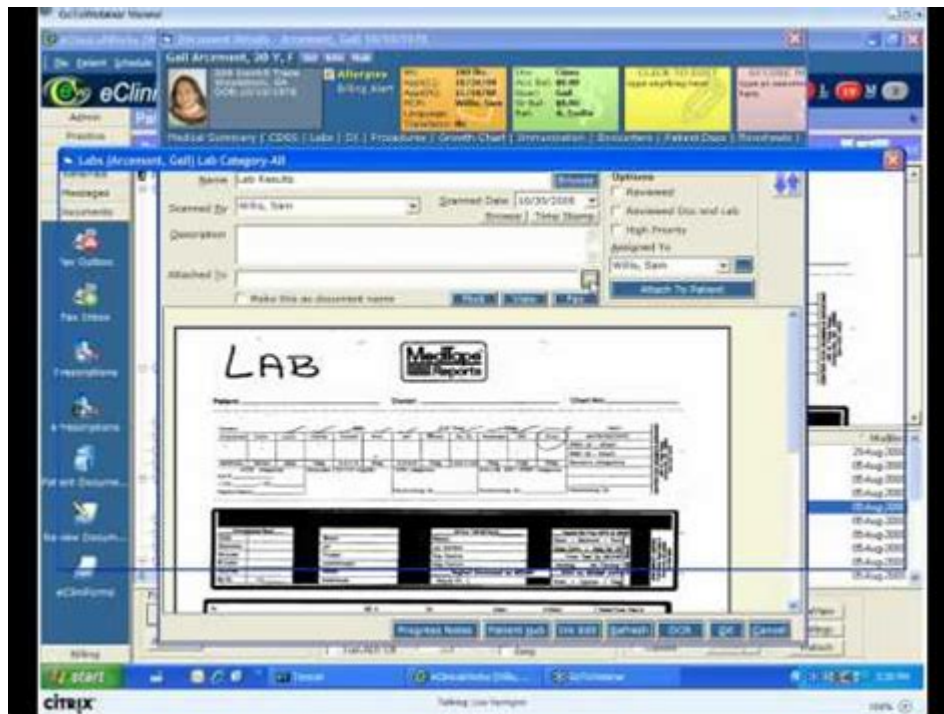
GoToWebinar Viewer

eClinicalWorks

Gail Arcement, 20 Y, F

Allergies

Billing Alert

eClini

Admin

Practice

Labs (Arcement, Gail) Lab Category-All

Messages

Documents

Tel Outbox

Fax Inbox

Prescriptions

e-Prescriptions

Patient Docume...

Review Docum...

eClinForms

Billing

Name: Lab Results

Scanned By: Willis, Sam

Scanned Date: 10/30/2008

Browse | Time Stamp

Description:

Attached To:

Make this as document name

Options

Reviewed

Reviewed Doc and Lab

High Priority

Assigned To

Willis, Sam

Attach To Patient

LAB

MediTape Reports

Patient

Chart No.

Progress Notes

Patient Hub

Img Edit

Refresh

OCR

OK

Cancel

Modified

25-Aug-200

05-Aug-200

05-Aug-200

05-Aug-200

05-Aug-200

05-Aug-200

05-Aug-200

05-Aug-200

05-Aug-200

05-Aug-200

start

CITRIX

Talking: Lisa Yarington